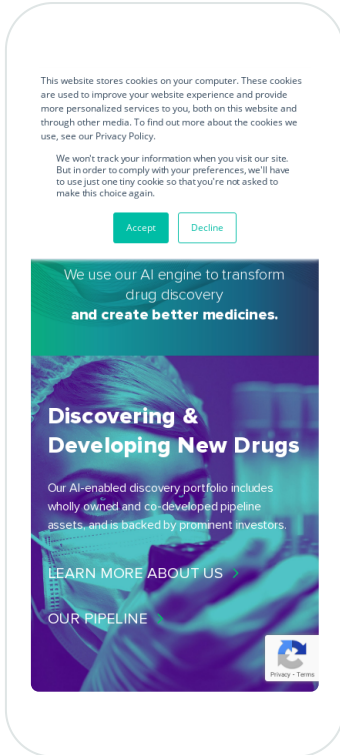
This website stores cookies on your computer. These cookies are used to improve your website experience and provide more personalized services to you, both on this website and through other media. To find out more about the cookies we use, see our Privacy Policy.

We won't track your information when you visit our site. But in order to comply with your preferences, we'll have to use just one tiny cookie so that you're not asked to make this choice again.

Accept

Decline

We use our AI engine to transform drug discovery and create better medicines.

Discovering & Developing New Drugs

Our AI-enabled discovery portfolio includes wholly owned and co-developed pipeline assets, and is backed by prominent investors.

LEARN MORE ABOUT US

OUR PIPELINE

Privacy - Terms